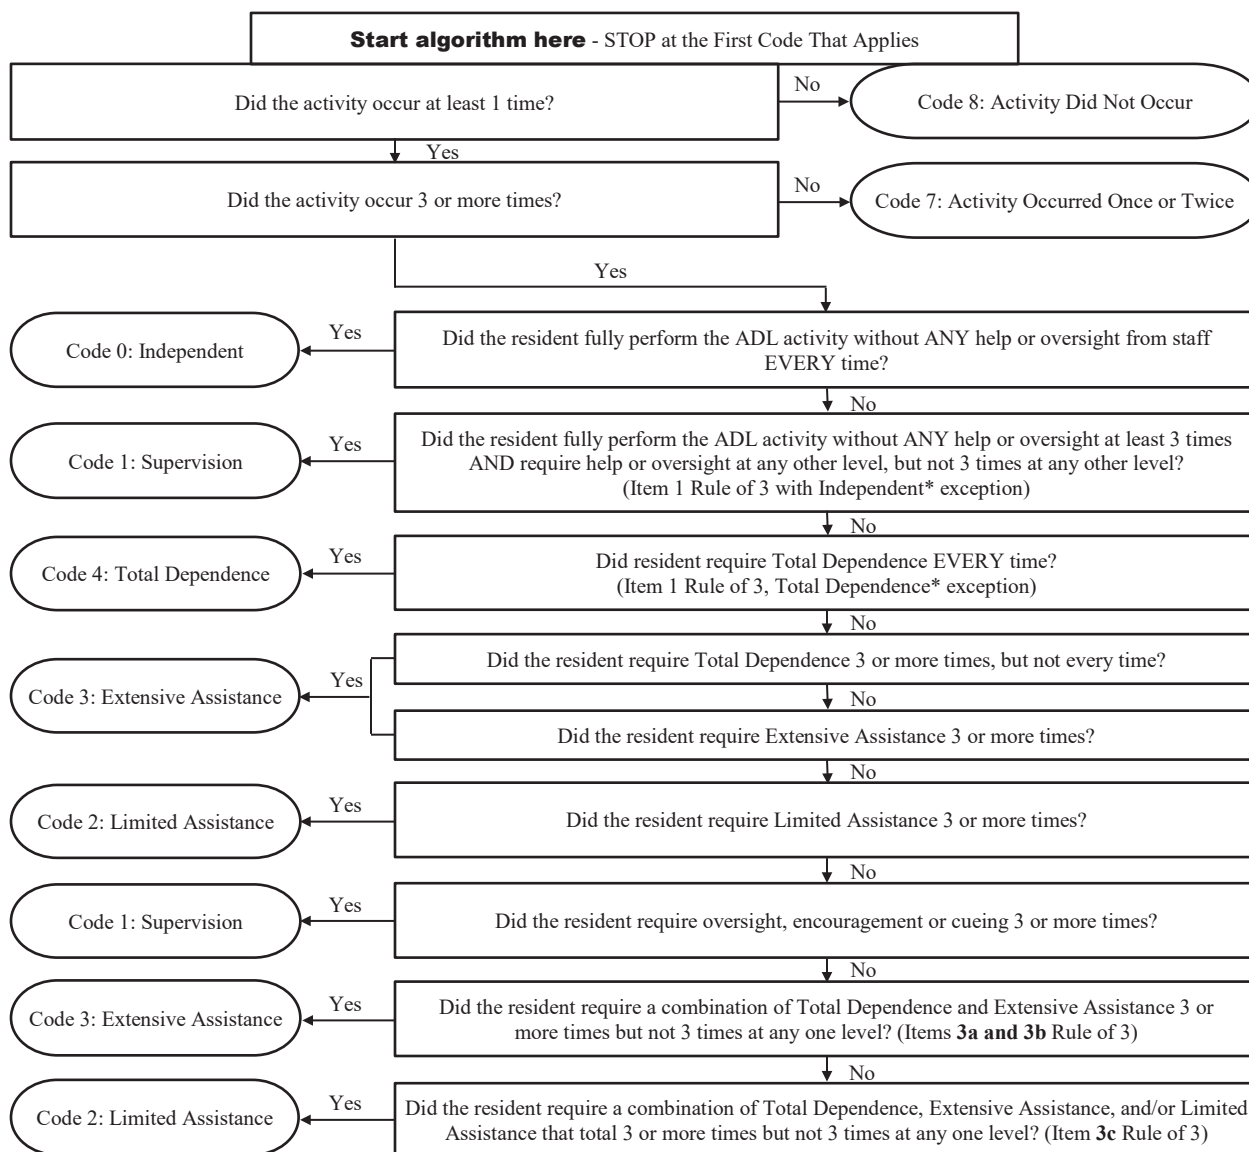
**Start algorithm here** - STOP at the First Code That Applies

Did the activity occur at least 1 time?

No

Code 8: Activity Did Not Occur

Yes

Did the activity occur 3 or more times?

No

Code 7: Activity Occurred Once or Twice

Yes

Code 0: Independent

Yes

Did the resident fully perform the ADL activity without ANY help or oversight from staff EVERY time?

No

Code 1: Supervision

Yes

Did the resident fully perform the ADL activity without ANY help or oversight at least 3 times AND require help or oversight at any other level, but not 3 times at any other level? (Item 1 Rule of 3 with Independent* exception)

No

Code 4: Total Dependence

Yes

Did resident require Total Dependence EVERY time? (Item 1 Rule of 3, Total Dependence* exception)

No

Code 3: Extensive Assistance

Yes

Did the resident require Total Dependence 3 or more times, but not every time?

No

Did the resident require Extensive Assistance 3 or more times?

No

Code 2: Limited Assistance

Yes

Did the resident require Limited Assistance 3 or more times?

No

Code 1: Supervision

Yes

Did the resident require oversight, encouragement or cueing 3 or more times?

No

Code 3: Extensive Assistance

Yes

Did the resident require a combination of Total Dependence and Extensive Assistance 3 or more times but not 3 times at any one level? (Items **3a and 3b** Rule of 3)

No

Code 2: Limited Assistance

Yes

Did the resident require a combination of Total Dependence, Extensive Assistance, and/or Limited Assistance that total 3 or more times but not 3 times at any one level? (Item **3c** Rule of 3)